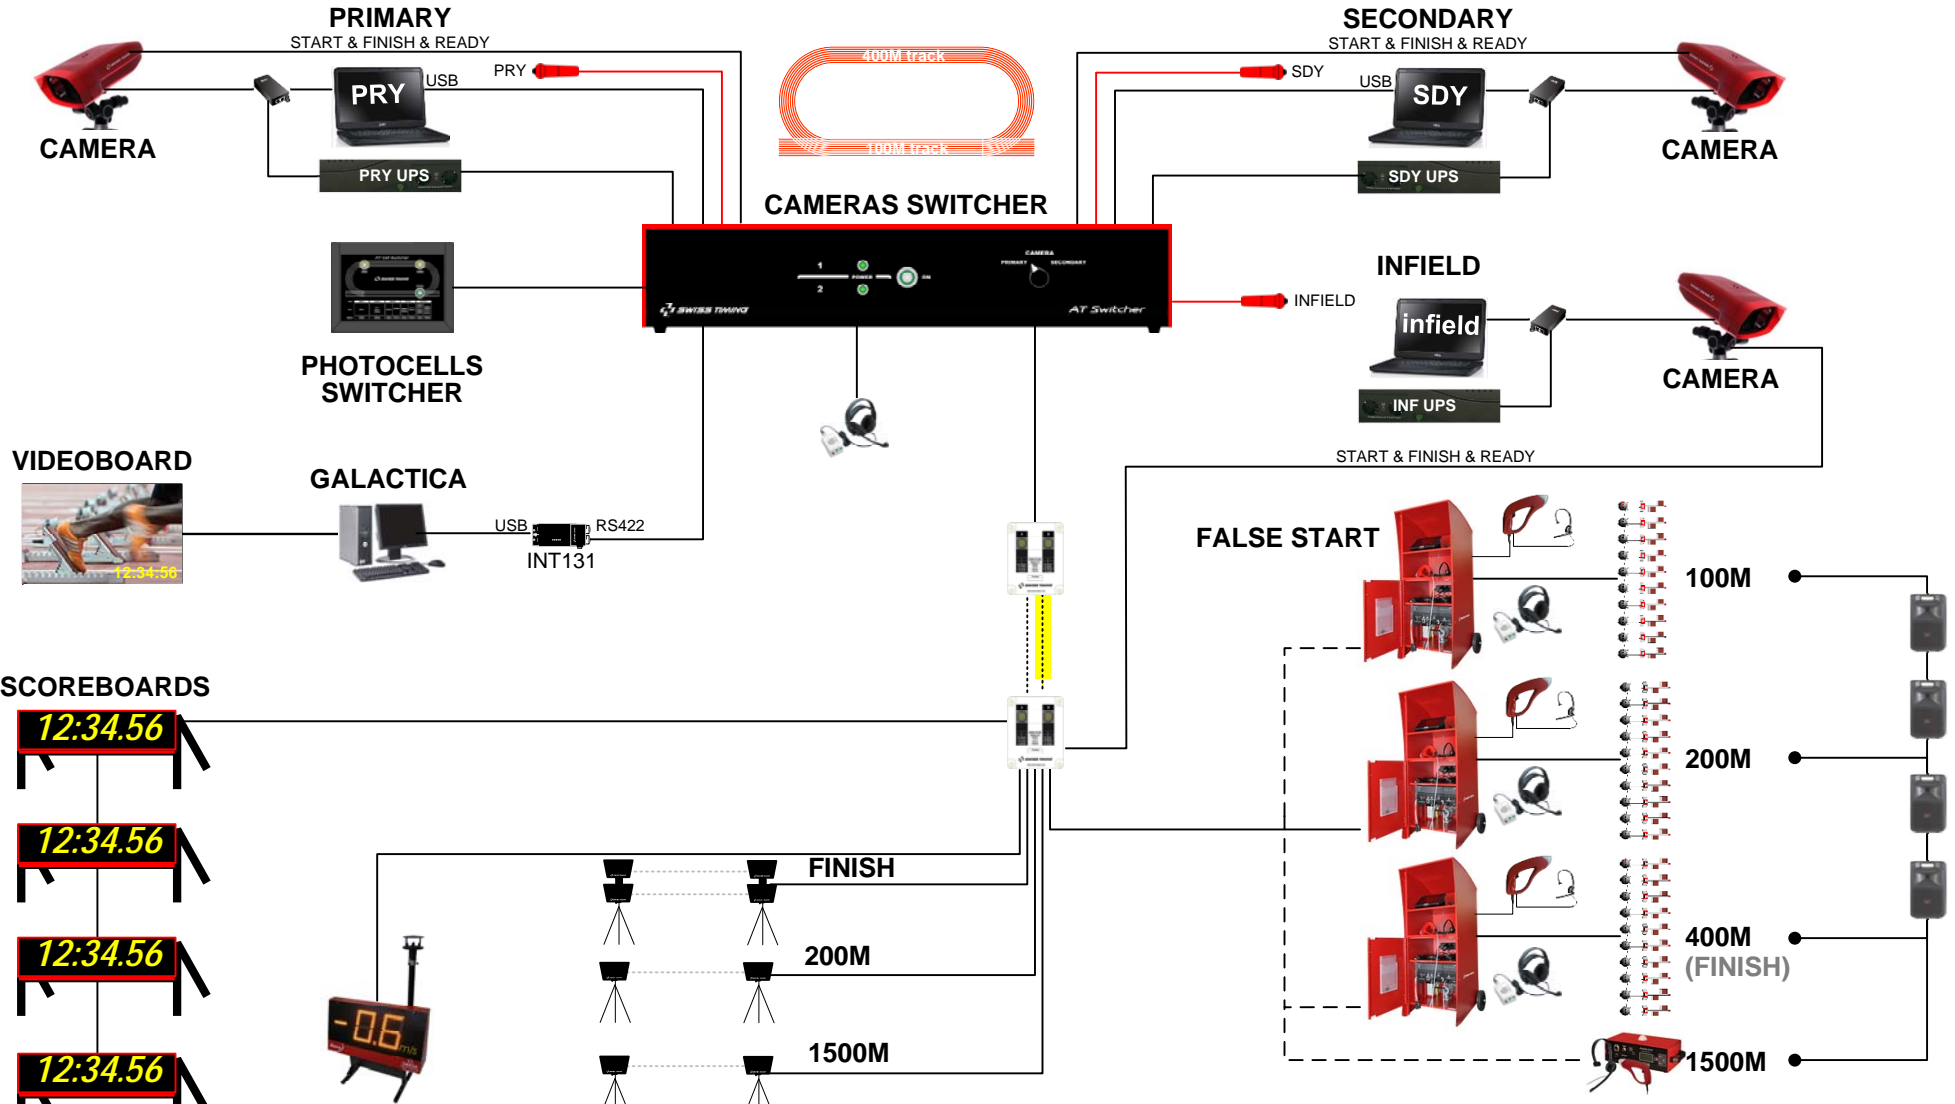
PRIMARY
START & FINISH & READY

PRY
USB
PRY

CAMERA

PRY UPS

400M track
100M track

SECONDARY
START & FINISH & READY

SDY
USB
SDY

CAMERA

SDY UPS

CAMERAS SWITCHER

1
2
POWER
ON
CAMERA
PRIMARY
SECONDARY
SWISS TIMING
AT Switcher

INFIELD
INFIELD
infield
CAMERA
INF UPS

PHOTOCELLS SWITCHER

START & FINISH & READY

VIDEOBOARD
12:34:56

GALACTICA
USB
RS422
INT131

FALSE START

100M

200M

400M
(FINISH)

1500M

SCOREBOARDS
12:34.56
12:34.56
12:34.56
12:34.56

FINISH

200M

1500M

-0.6 m/s